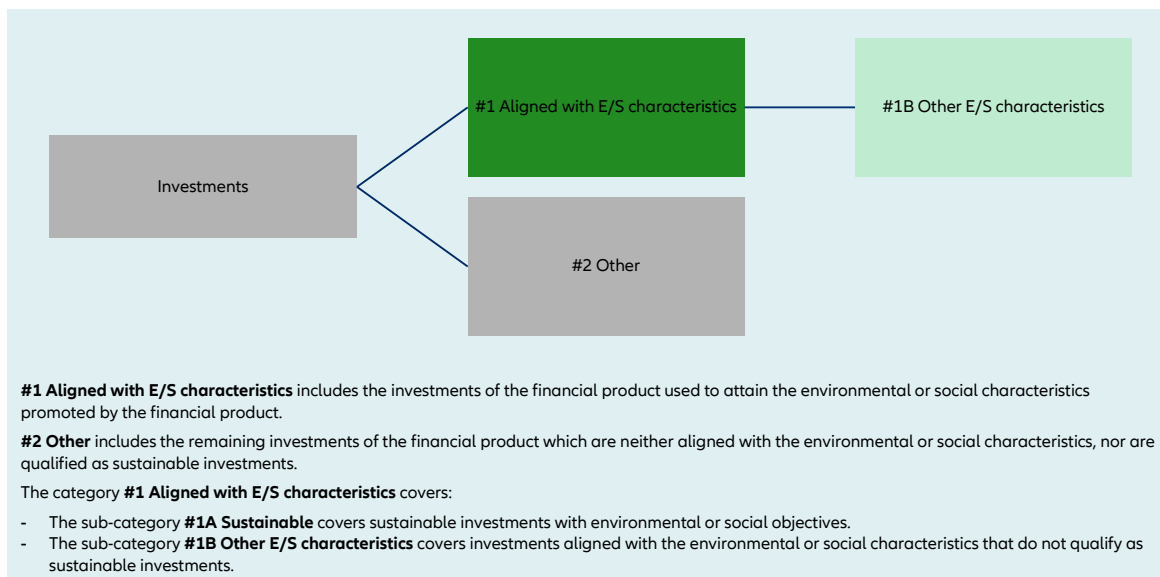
#1 Aligned with E/S characteristics

#1B Other E/S characteristics

Investments

#2 Other

**#1 Aligned with E/S characteristics** includes the investments of the financial product used to attain the environmental or social characteristics promoted by the financial product.

**#2 Other** includes the remaining investments of the financial product which are neither aligned with the environmental or social characteristics, nor are qualified as sustainable investments.

The category **#1 Aligned with E/S characteristics** covers:

- The sub-category **#1A Sustainable** covers sustainable investments with environmental or social objectives.
- The sub-category **#1B Other E/S characteristics** covers investments aligned with the environmental or social characteristics that do not qualify as sustainable investments.